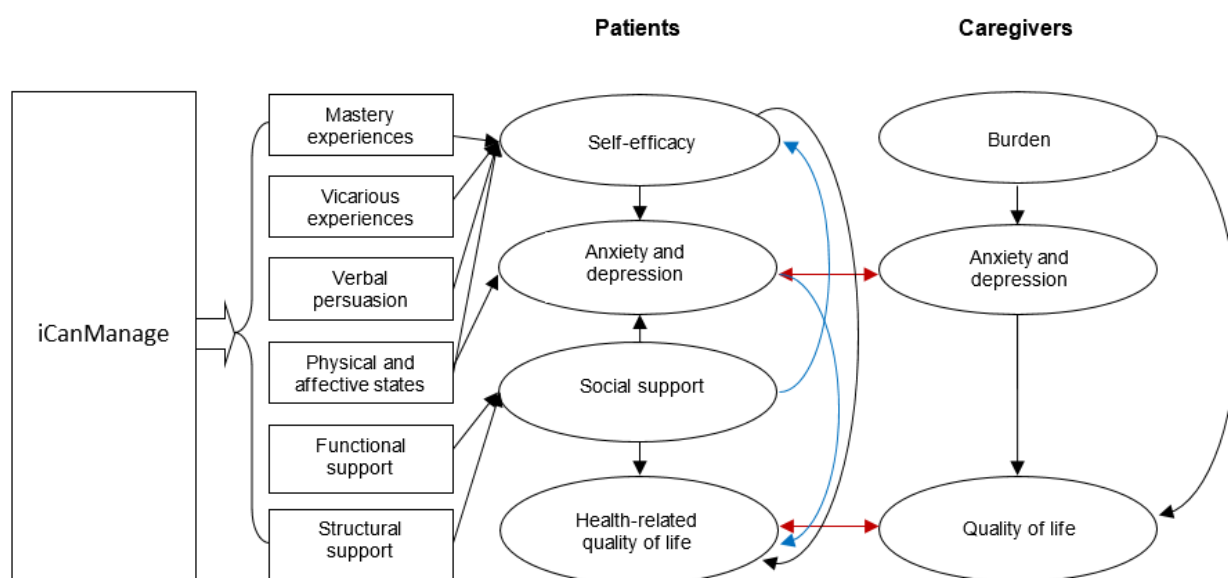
Patients

Caregivers

iCanManage

Mastery experiences

Vicarious experiences

Verbal persuasion

Physical and affective states

Functional support

Structural support

Self-efficacy

Anxiety and depression

Social support

Health-related quality of life

Burden

Anxiety and depression

Quality of life